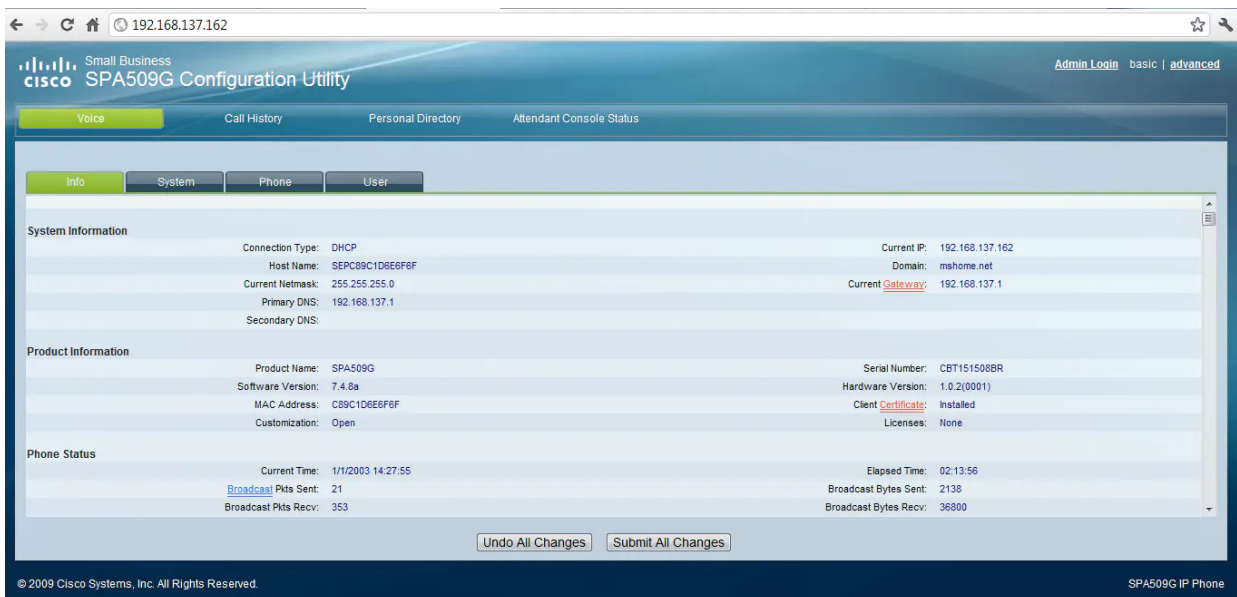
192.168.137.162

cisco Small Business
SPA509G Configuration Utility

Admin Login basic | advanced

Voice Call History Personal Directory Attendant Console Status

Info System Phone User

System Information

| | | | |
|---|---|---|---|
| Connection Type: | DHCP | Current IP: | 192.168.137.162 |
| Host Name: | SEPC89C1D6E6F6F | Domain: | mshome.net |
| Current Netmask: | 255.255.255.0 | Current Gateway: | 192.168.137.1 |
| Primary DNS: | 192.168.137.1 | | |
| Secondary DNS: | | | |

Product Information

| | | | |
|---|---|---|---|
| Product Name: | SPA509G | Serial Number: | CBT151508BR |
| Software Version: | 7.4.8a | Hardware Version: | 1.0.2(0001) |
| MAC Address: | C89C1D6E6F6F | Client Certificate: | Installed |
| Customization: | Open | Licenses: | None |

Phone Status

| | | | |
|---|---|---|---|
| Current Time: | 1/1/2003 14:27:55 | Elapsed Time: | 02:13:56 |
| Broadcast Pkts Sent: | 21 | Broadcast Bytes Sent: | 2138 |
| Broadcast Pkts Recv: | 353 | Broadcast Bytes Recv: | 36800 |

Undo All Changes Submit All Changes

© 2009 Cisco Systems, Inc. All Rights Reserved.

SPA509G IP Phone